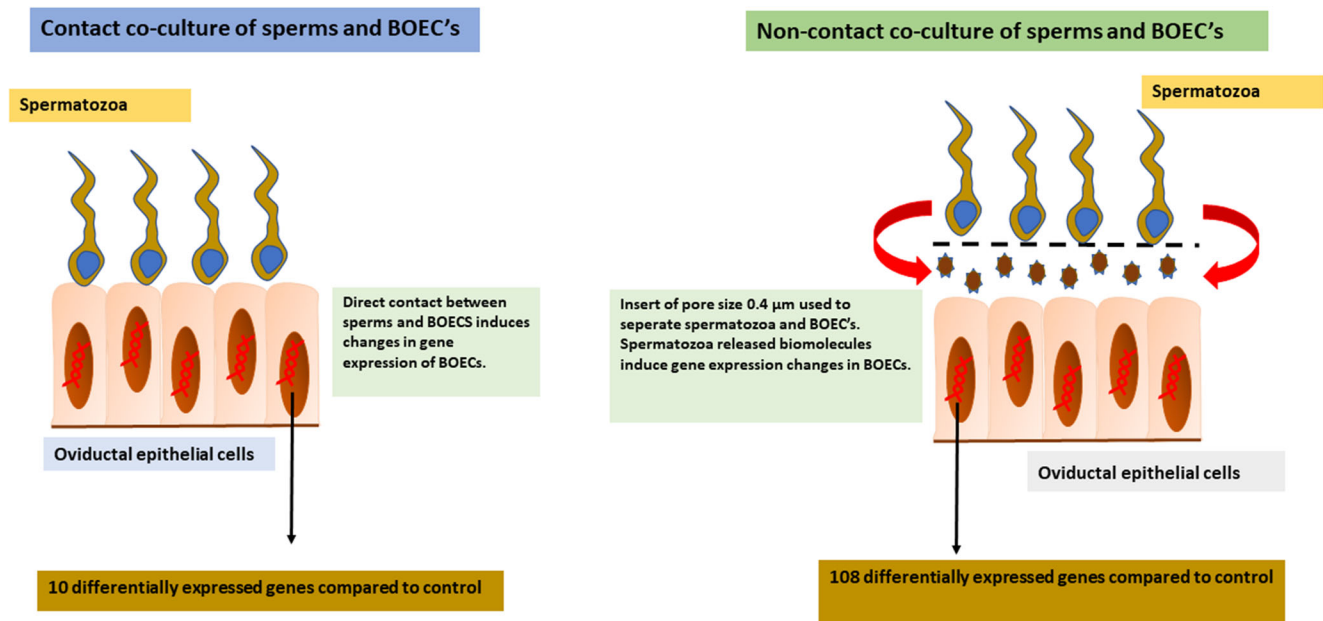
Contact co-culture of sperms and BOEC's

Spermatozoa

Direct contact between sperms and BOECS induces changes in gene expression of BOECs.

Oviductal epithelial cells

10 differentially expressed genes compared to control

Non-contact co-culture of sperms and BOEC's

Spermatozoa

Insert of pore size 0.4 µm used to seperate spermatozoa and BOEC's. Spermatozoa released biomolecules induce gene expression changes in BOECs.

Oviductal epithelial cells

108 differentially expressed genes compared to control